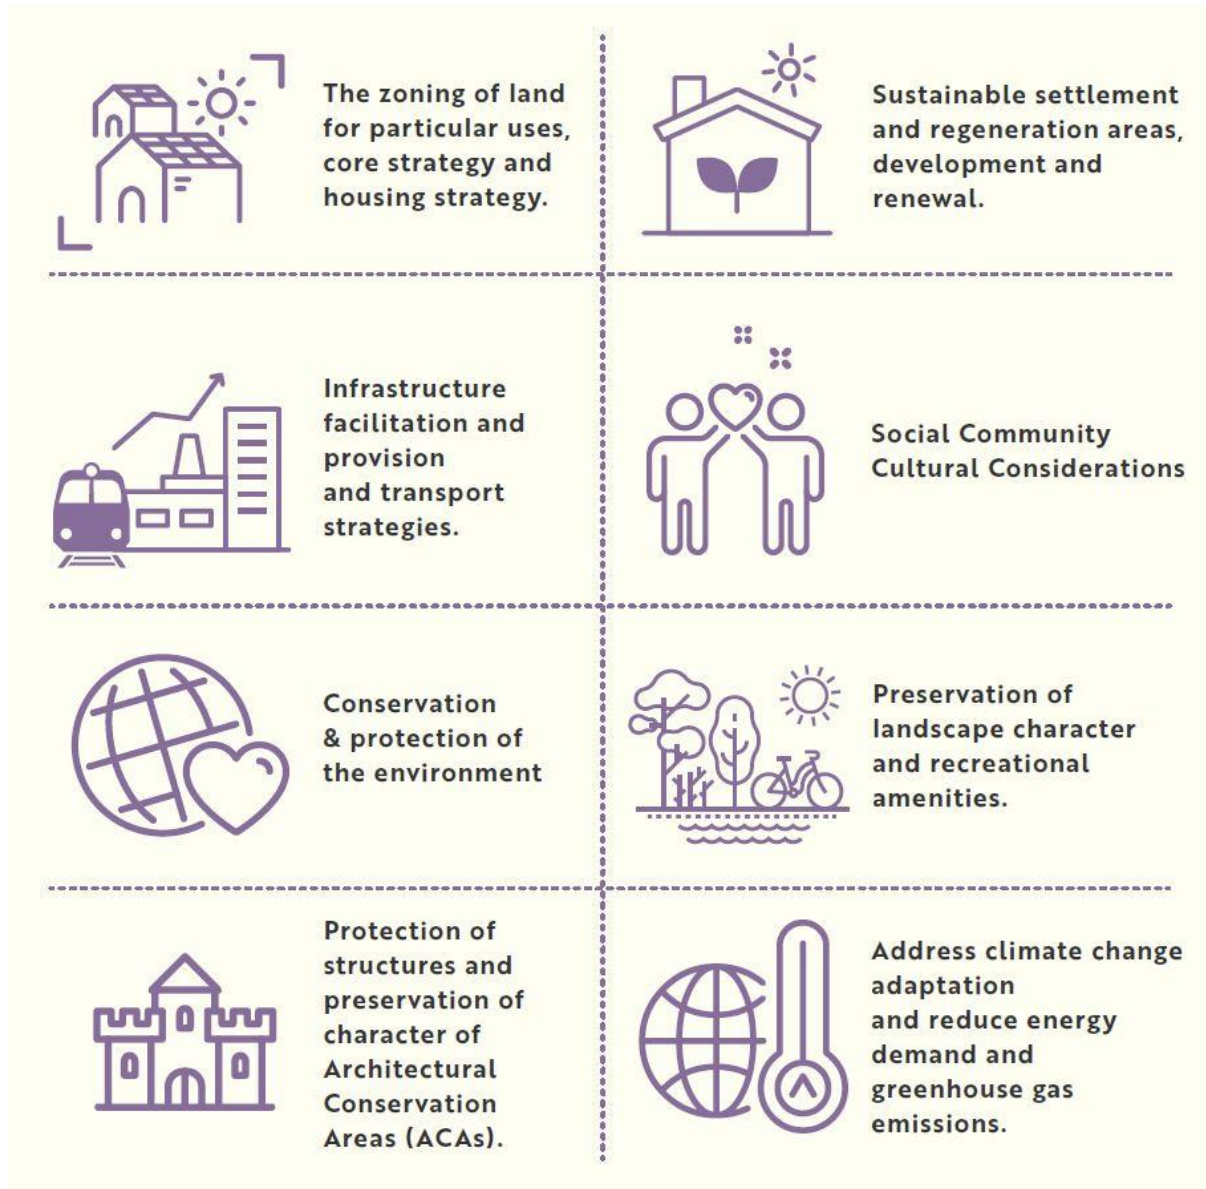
The zoning of land for particular uses, core strategy and housing strategy.

Sustainable settlement and regeneration areas, development and renewal.

Infrastructure facilitation and provision and transport strategies.

Social Community Cultural Considerations

Conservation & protection of the environment

Preservation of landscape character and recreational amenities.

Protection of structures and preservation of character of Architectural Conservation Areas (ACAs).

Address climate change adaptation and reduce energy demand and greenhouse gas emissions.